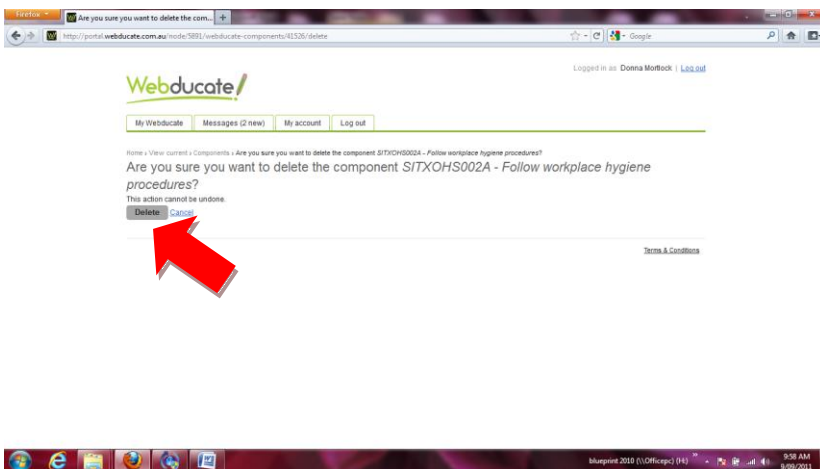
Firefox
Are you sure you want to delete the com...
+
http://portal.webducate.com.au/node/5891/webducate-components/41526/delete
Google

Logged in as Donna Mortlock | Log out

Webducate

My Webducate | Messages (2 new) | My account | Log out

Home › View current › Components › Are you sure you want to delete the component SITXOHS002A - Follow workplace hygiene procedures?

Are you sure you want to delete the component SITXOHS002A - Follow workplace hygiene procedures?

This action cannot be undone.

Delete Cancel

Terms & Conditions

blueprint 2010 (\\Officepc) (H:)
9:58 AM
9/09/2011